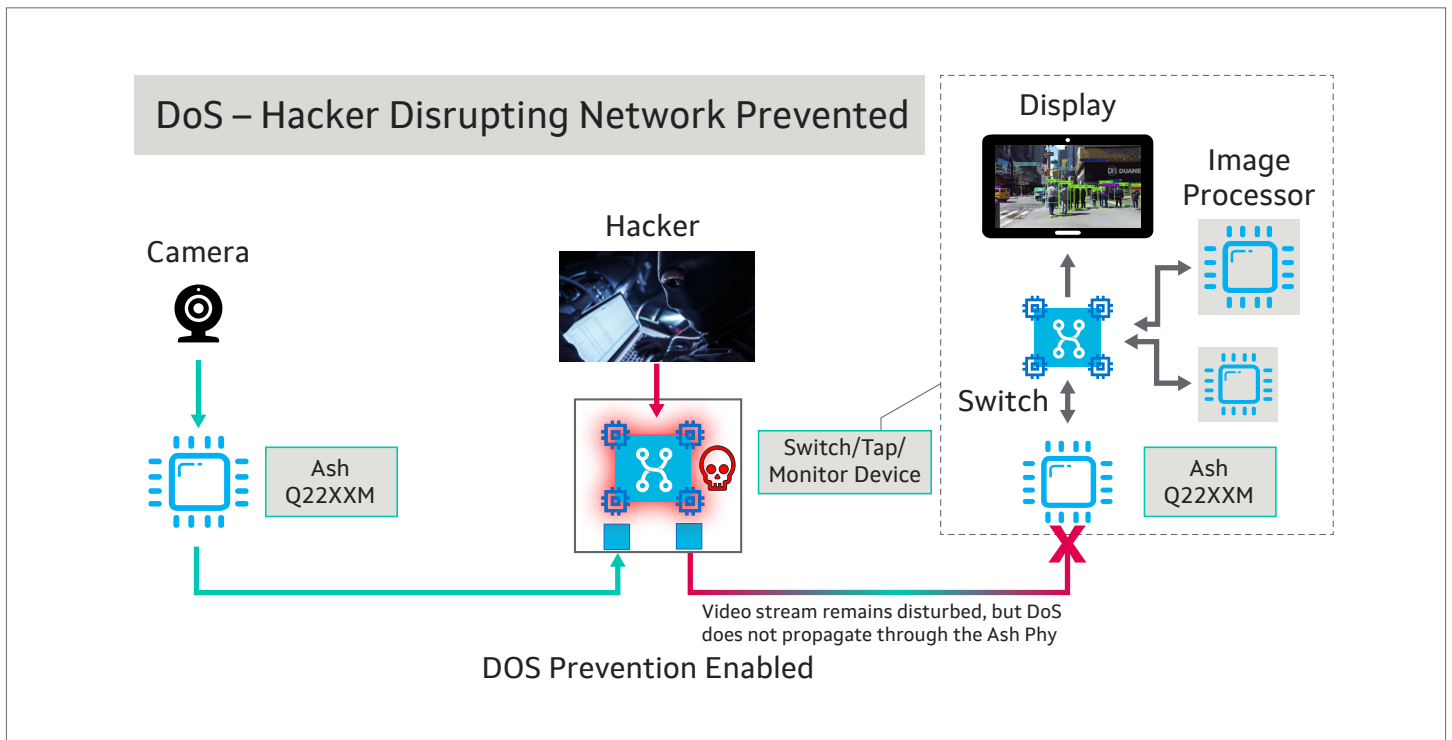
DoS – Hacker Disrupting Network Prevented

Display

Image Processor

Hacker

Camera

Switch

Switch/Tap/ Monitor Device

Ash Q22XXM

Ash Q22XXM

Video stream remains disturbed, but DoS does not propagate through the Ash Phy

DOS Prevention Enabled